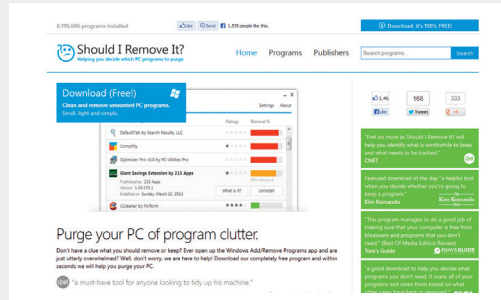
6,196,686 programs installed

Like Tweet 5,555 people like this.

Download. It's 100% FREE!

Should I Remove It?

Helping you decide which PC programs to purge

Home Programs Publishers

Search programs... Search

Download (Free!)

Clean and remove unwanted PC programs. Small, light and simple.

Settings About

Ratings Removal %

DefaultTab by Search Results, LLC

Complitly

Optimizer Pro v3.0 by PC Utilities Pro

Giant Savings Extension by 215 Apps

What is it? Uninstall

CCleaner by Piriform

Like 1.4k

168

333

Tweet

+1

"Feel no more as Should I Remove It? will help you identify what is worthwhile to keep and what needs to be trashed."

CNET

Featured download of the day: "a helpful tool when you decide whether you're going to keep a program"

Kim Komando

"This program manages to do a good job of making sure that your computer is free from bloatware and programs that you don't need." (Best Of Media Editors Review)

Tom's Guide

"a good download to help you decide what programs to keep and what to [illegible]"

Purge your PC of program clutter.

Don't have a clue what you should remove or keep? Ever open up the Windows Add/Remove Programs app and are just utterly overwhelmed? Well, don't worry, we are here to help! Download our completely free program and within seconds we will help you purge your PC.

"a must-have tool for anyone looking to tidy up his machine."